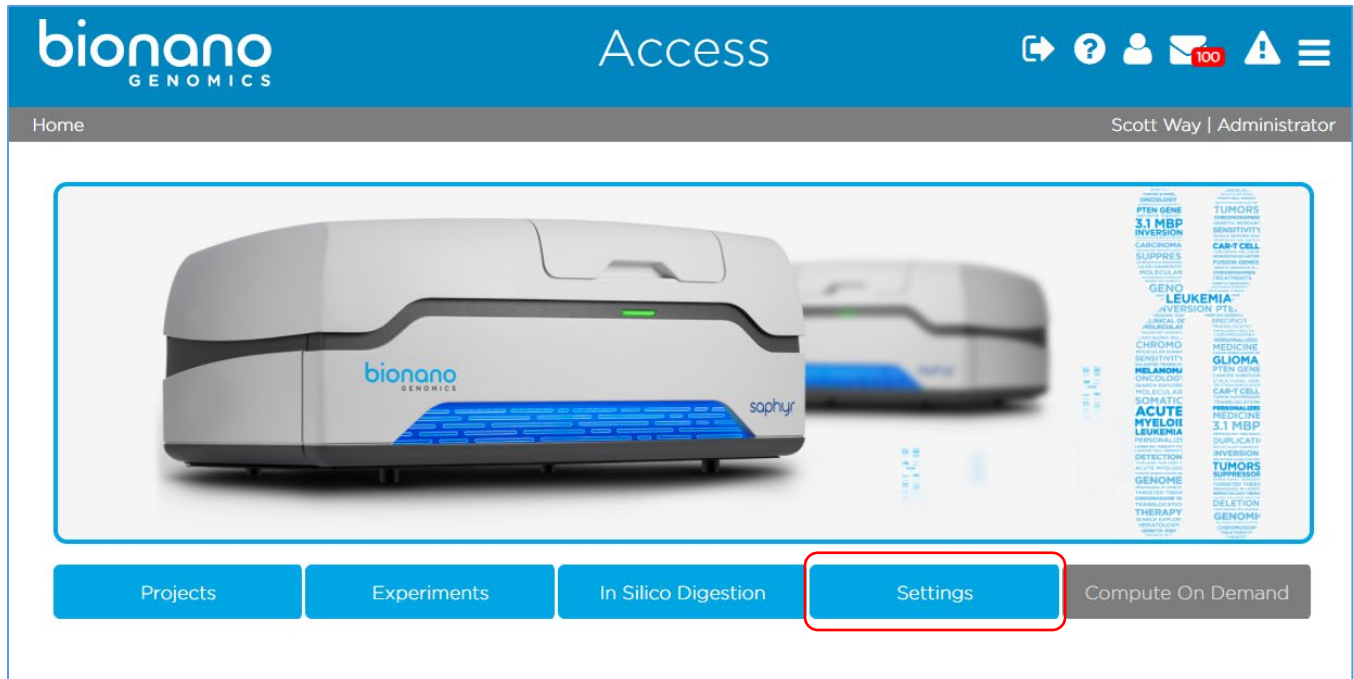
bionano GENOMICS

Access

100

Home

Scott Way | Administrator

bionano GENOMICS

saphyr

ONCOLOGY PTEN GENE 3.1 MBP INVERSION CARCINOMA SUPPRES MOLECULAR GENO LEUKEMIA INVERSION PTE MOLECULAR CHROMO MEDICINE SENSITIVITY GLIOMA PTEN GENE MELANOMA ONCOLOGY CAR-T CELL SOMATIC MEDICINE ACUTE MYELOII 3.1 MBP LEUKEMIA DUPLICATI DETECTION INVERSION TUMORS GENOME THERAPY DELETION GENOMI TUMORS SENSITIVITY CAR-T CELL FUSION GENES

Projects

Experiments

In Silico Digestion

Settings

Compute On Demand